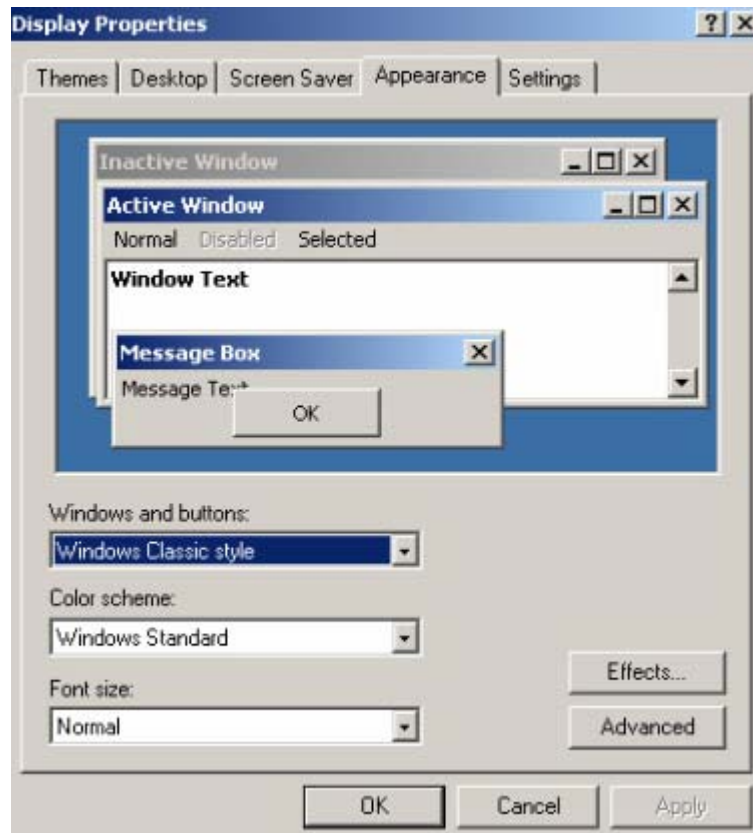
Display Properties

Themes | Desktop | Screen Saver | Appearance | Settings

Inactive Window

Active Window

Normal Disabled Selected

Window Text

Message Box

Message Te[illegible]

OK

Windows and buttons:

Windows Classic style

Color scheme:

Windows Standard

Font size:

Normal

Effects...

Advanced

OK

Cancel

Apply